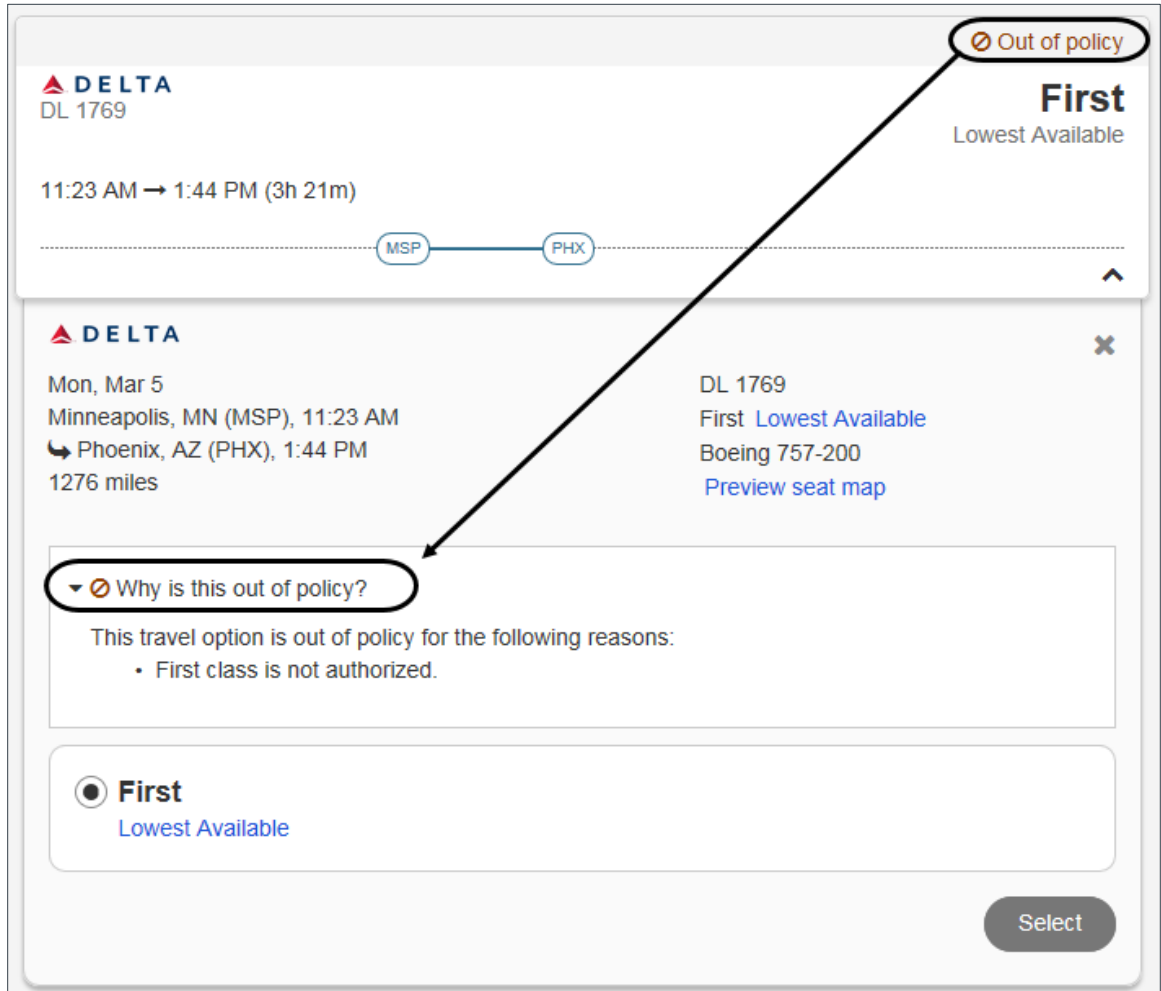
Out of policy

DELTA
DL 1769

First
Lowest Available

11:23 AM → 1:44 PM (3h 21m)

MSP PHX

DELTA

Mon, Mar 5
Minneapolis, MN (MSP), 11:23 AM
↪ Phoenix, AZ (PHX), 1:44 PM
1276 miles

DL 1769
First Lowest Available
Boeing 757-200
Preview seat map

Why is this out of policy?

This travel option is out of policy for the following reasons:
• First class is not authorized.

First
Lowest Available

Select